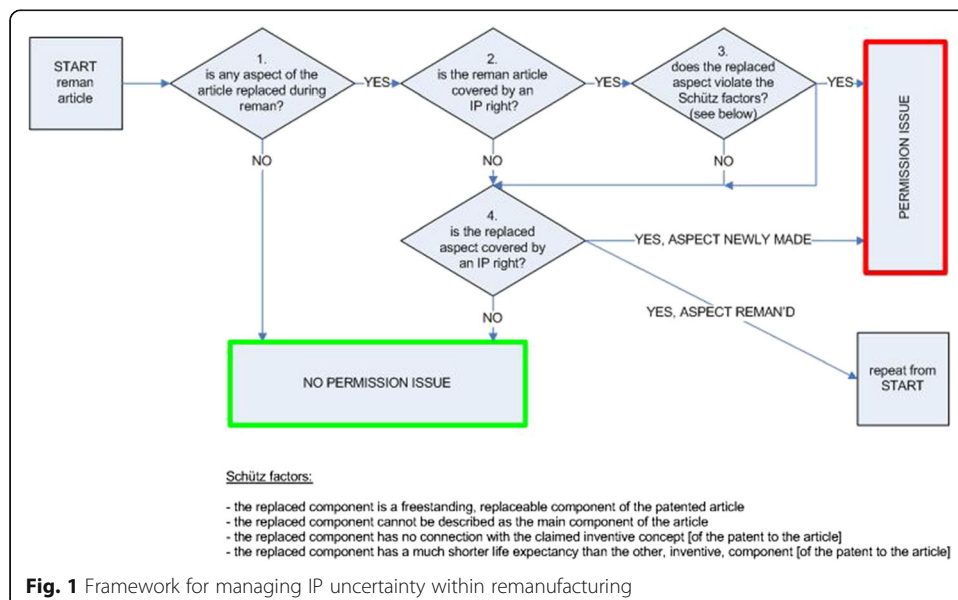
START reman article

1. is any aspect of the article replaced during reman?

YES

2. is the reman article covered by an IP right?

YES

3. does the replaced aspect violate the Schütz factors? (see below)

YES

PERMISSION ISSUE

NO

NO

NO

4. is the replaced aspect covered by an IP right?

YES, ASPECT NEWLY MADE

YES, ASPECT REMAN'D

NO

NO PERMISSION ISSUE

repeat from START

Schütz factors:

- the replaced component is a freestanding, replaceable component of the patented article
- the replaced component cannot be described as the main component of the article
- the replaced component has no connection with the claimed inventive concept [of the patent to the article]
- the replaced component has a much shorter life expectancy than the other, inventive, component [of the patent to the article]

**Fig. 1** Framework for managing IP uncertainty within remanufacturing